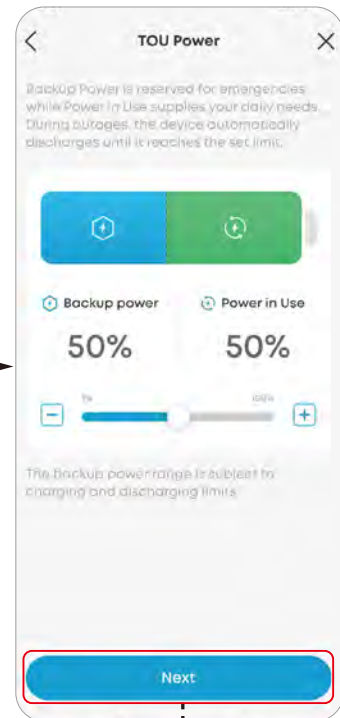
TOU Power

Backup Power is reserved for emergencies while Power in Use supplies your daily needs. During outages, the device automatically discharges until it reaches the set limit.

Backup power
50%

Power in Use
50%

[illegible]
100%

The Backup power range is subject to charging and discharging limits.

Next